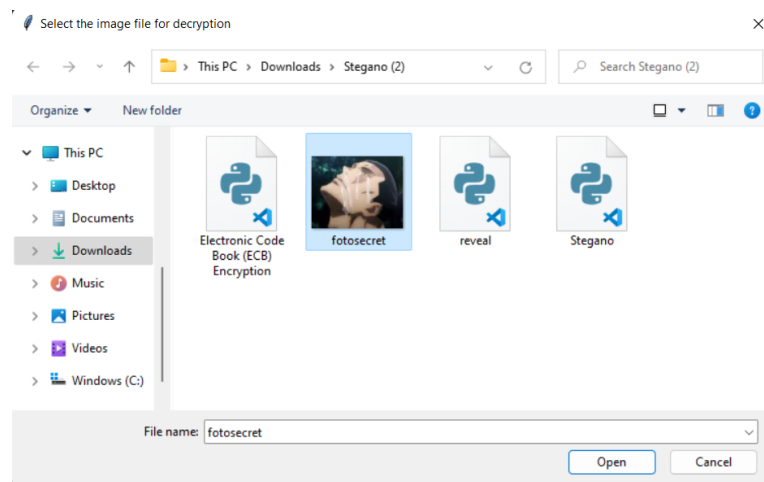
Select the image file for decryption

This PC > Downloads > Stegano (2)

Search Stegano (2)

Organize ▾ New folder

This PC
Desktop
Documents
Downloads
Music
Pictures
Videos
Windows (C:)

Electronic Code Book (ECB) Encryption
fotosecret
reveal
Stegano

File name: fotosecret

Open
Cancel